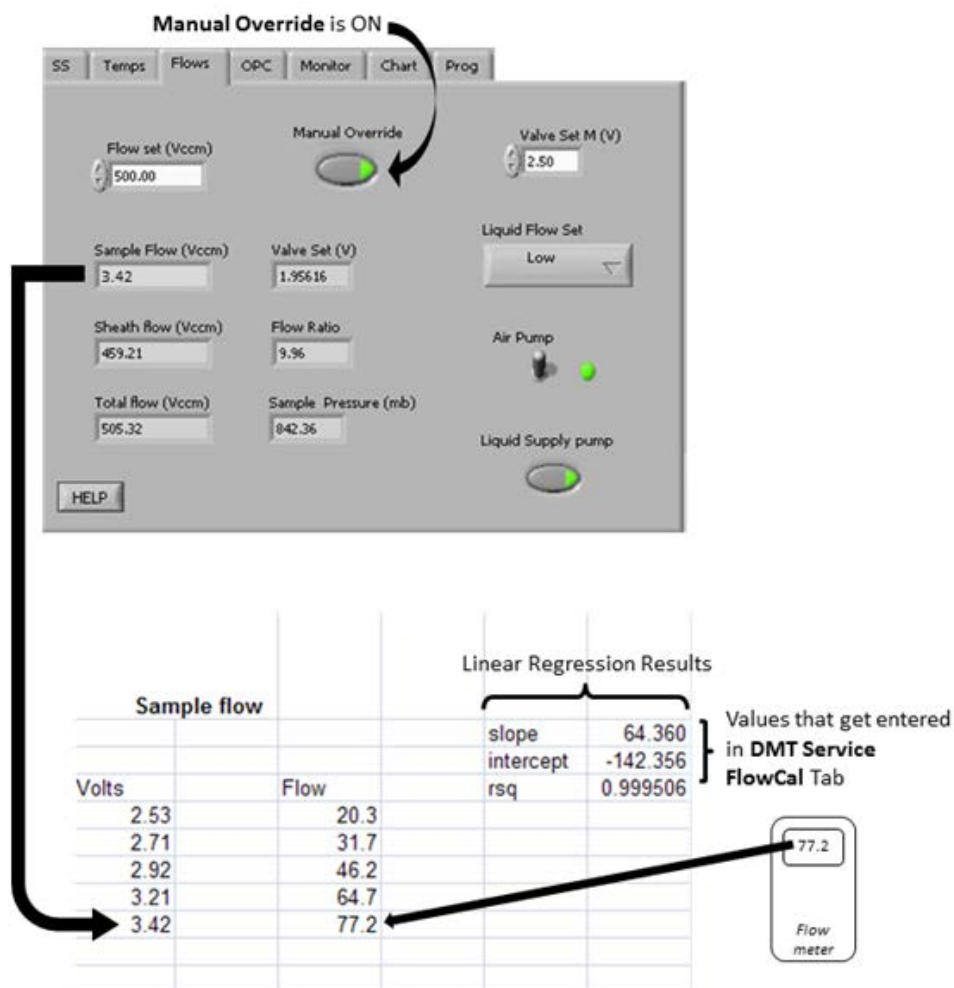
Manual Override is ON

SS | Temps | Flows | OPC | Monitor | Chart | Prog

Flow set (Vccm)
500.00

Manual Override

Valve Set M (V)
2.50

Sample Flow (Vccm)
3.42

Valve Set (V)
1.95616

Liquid Flow Set
Low

Sheath flow (Vccm)
459.21

Flow Ratio
9.96

Air Pump

Total flow (Vccm)
505.32

Sample Pressure (mb)
842.36

Liquid Supply pump

HELP

Linear Regression Results

Sample flow

| Volts | | Flow | | | |
|---|---|---|---|---|---|
| | | | | slope | 64.360 |
| | | | | intercept | -142.356 |
| | | | | rsq | 0.999506 |
| 2.53 | | 20.3 | | | |
| 2.71 | | 31.7 | | | |
| 2.92 | | 46.2 | | | |
| 3.21 | | 64.7 | | | |
| 3.42 | | 77.2 | | | |

Values that get entered in DMT Service FlowCal Tab

77.2

Flow meter